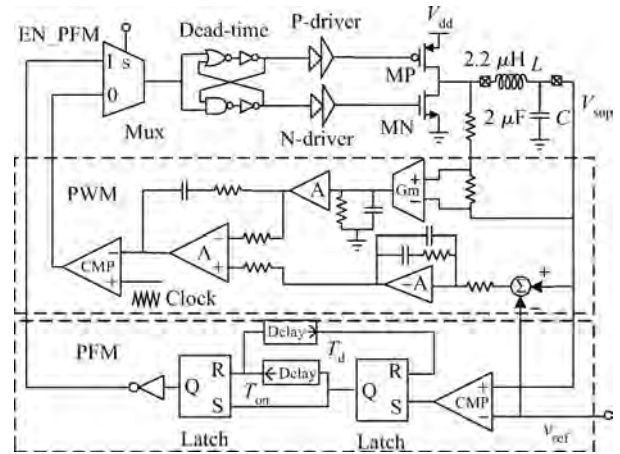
EN_PFM
Dead-time
P-driver
$V_{dd}$
1 S
0
Mux
MP
MN
N-driver
2.2 μH
$L$
2 μF
$C$
$V_{sup}$
PWM
A
Gm
+
−
CMP
A
−
+
+
Clock
−A
Σ
+
−
PFM
Delay
$T_d$
Delay
Q
R
S
$T_{on}$
Q
R
S
CMP
+
−
Latch
Latch
$V_{ref}$